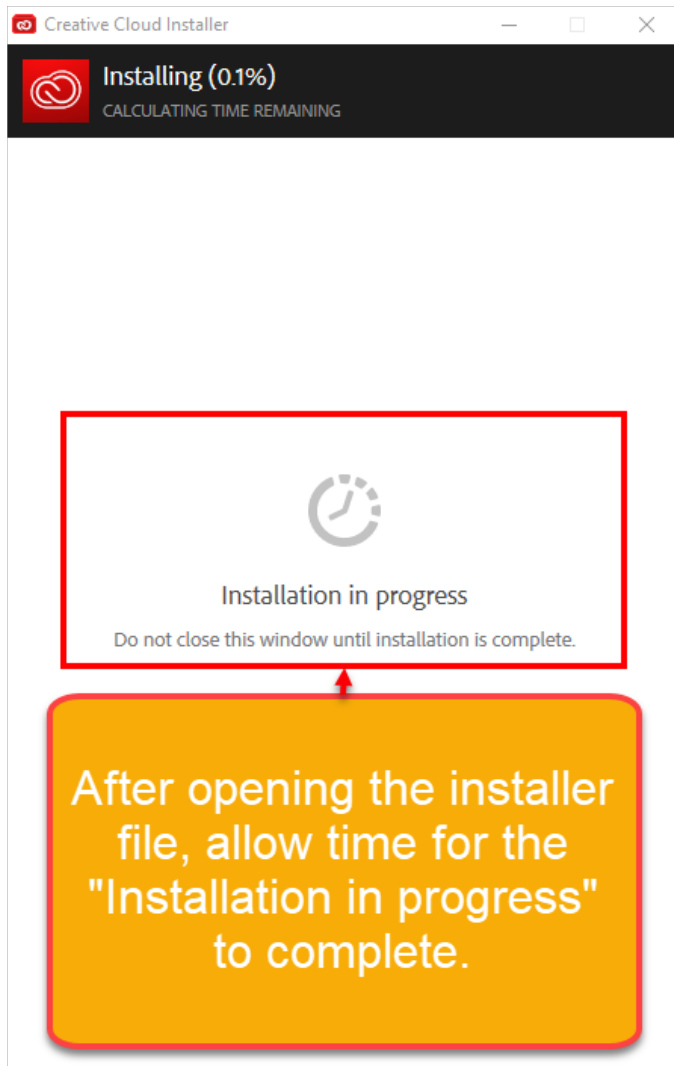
Creative Cloud Installer

Installing (0.1%)
CALCULATING TIME REMAINING

Installation in progress

Do not close this window until installation is complete.

After opening the installer file, allow time for the "Installation in progress" to complete.